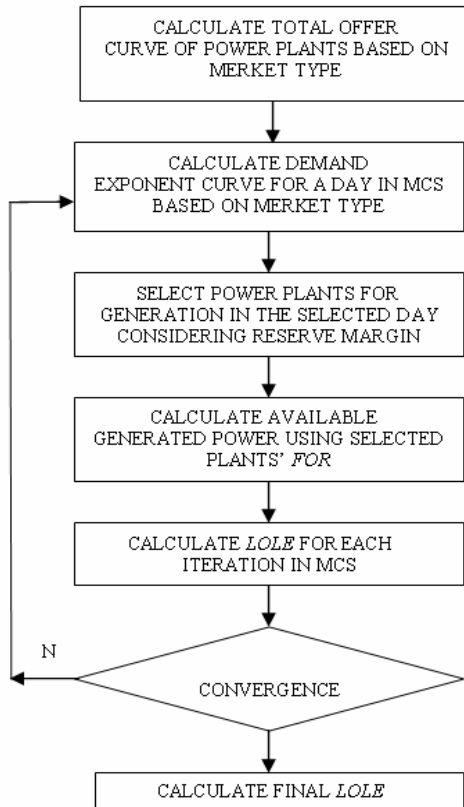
CALCULATE TOTAL OFFER CURVE OF POWER PLANTS BASED ON MERKET TYPE

CALCULATE DEMAND EXPONENT CURVE FOR A DAY IN MCS BASED ON MERKET TYPE

SELECT POWER PLANTS FOR GENERATION IN THE SELECTED DAY CONSIDERING RESERVE MARGIN

CALCULATE AVAILABLE GENERATED POWER USING SELECTED PLANTS' *FOR*

CALCULATE *LOLE* FOR EACH ITERATION IN MCS

N

CONVERGENCE

CALCULATE FINAL *LOLE*